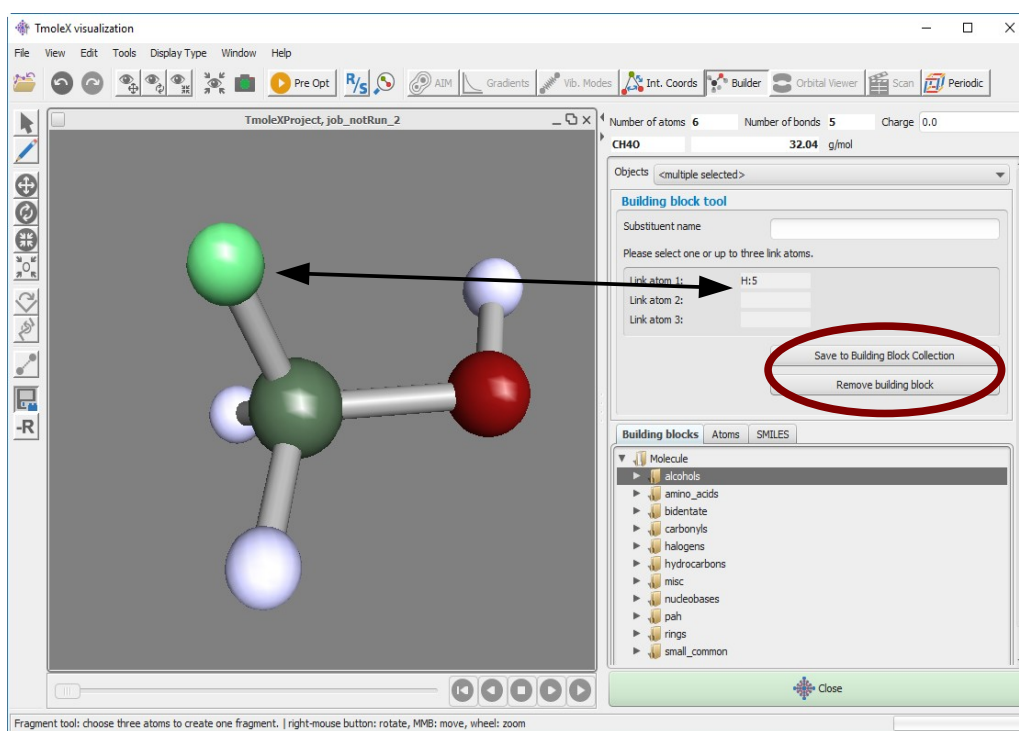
TmoleX visualization

File View Edit Tools Display Type Window Help

Pre Opt R/S AIM Gradients Vib. Modes Int. Coords Builder Orbital Viewer Scan Periodic

TmoleXProject, job_notRun_2

-R

Number of atoms 6 Number of bonds 5 Charge 0.0

CH4O 32.04 g/mol

Objects <multiple selected>

Building block tool

Substituent name

Please select one or up to three link atoms.

Link atom 1: H:5
Link atom 2:
Link atom 3:

Save to Building Block Collection

Remove building block

Building blocks Atoms SMILES

Molecule
alcohols
amino_acids
bidentate
carbonyls
halogens
hydrocarbons
misc
nucleobases
pah
rings
small_common

Close

Fragment tool: choose three atoms to create one fragment. | right-mouse button: rotate, MMB: move, wheel: zoom